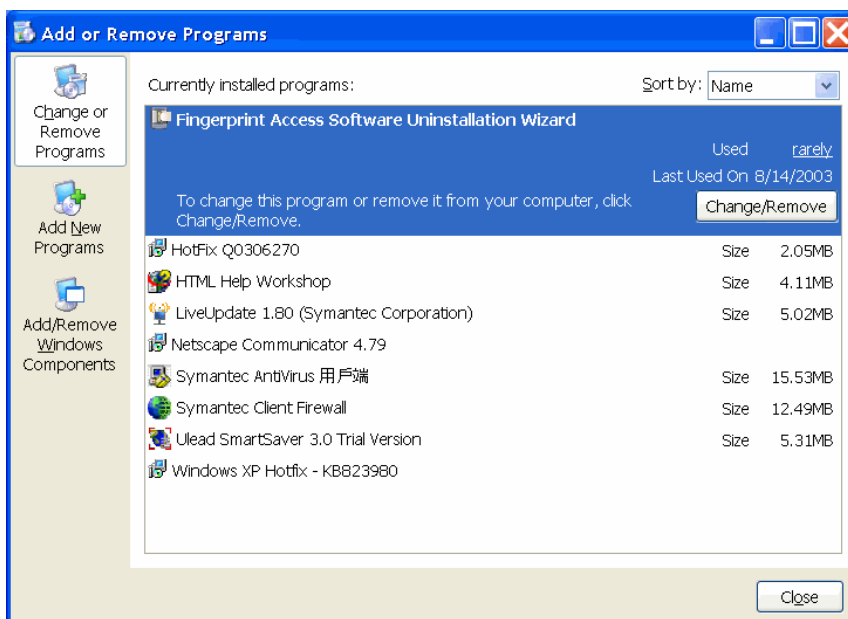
Add or Remove Programs

Change or Remove Programs

Add New Programs

Add/Remove Windows Components

Currently installed programs:

Sort by: Name

Fingerprint Access Software Uninstallation Wizard

Used rarely

Last Used On 8/14/2003

To change this program or remove it from your computer, click Change/Remove.

Change/Remove

| | | |
|---|---|---|
| HotFix Q0306270 | Size | 2.05MB |
| HTML Help Workshop | Size | 4.11MB |
| LiveUpdate 1.80 (Symantec Corporation) | Size | 5.02MB |
| Netscape Communicator 4.79 | | |
| Symantec AntiVirus 用戶端 | Size | 15.53MB |
| Symantec Client Firewall | Size | 12.49MB |
| Ulead SmartSaver 3.0 Trial Version | Size | 5.31MB |
| Windows XP Hotfix - KB823980 | | |

Close